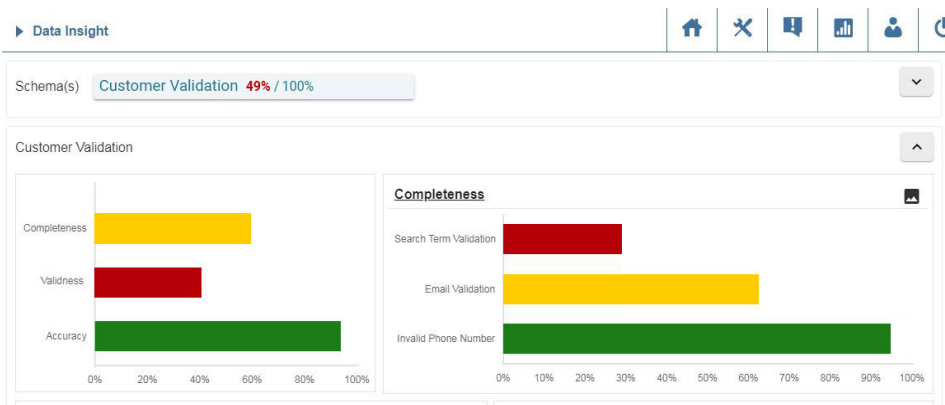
Data Insight

Schema(s) Customer Validation 49% / 100%

Customer Validation

Completeness
Validness
Accuracy
0% 20% 40% 60% 80% 100%

Completeness

Search Term Validation
Email Validation
Invalid Phone Number
0% 10% 20% 30% 40% 50% 60% 70% 80% 90% 100%